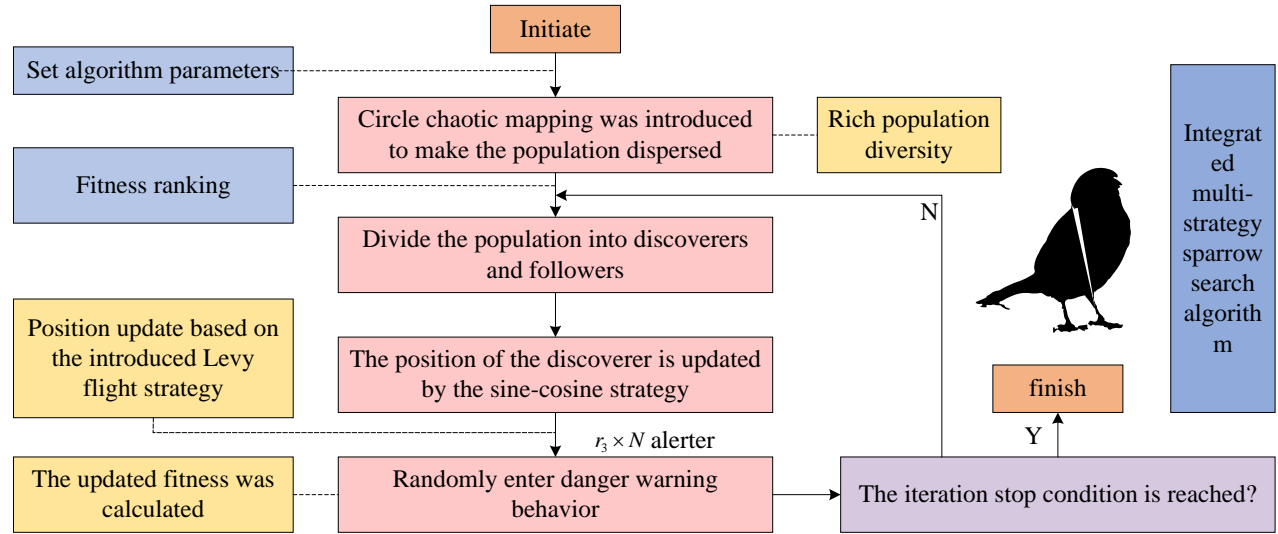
Initiate

Set algorithm parameters

Circle chaotic mapping was introduced to make the population dispersed

Rich population diversity

Fitness ranking

N

Divide the population into discoverers and followers

Integrated multi-strategy sparrow search algorithm

Position update based on the introduced Levy flight strategy

The position of the discoverer is updated by the sine-cosine strategy

finish

$r_3 \times N$ alerter

Y

The updated fitness was calculated

Randomly enter danger warning behavior

The iteration stop condition is reached?